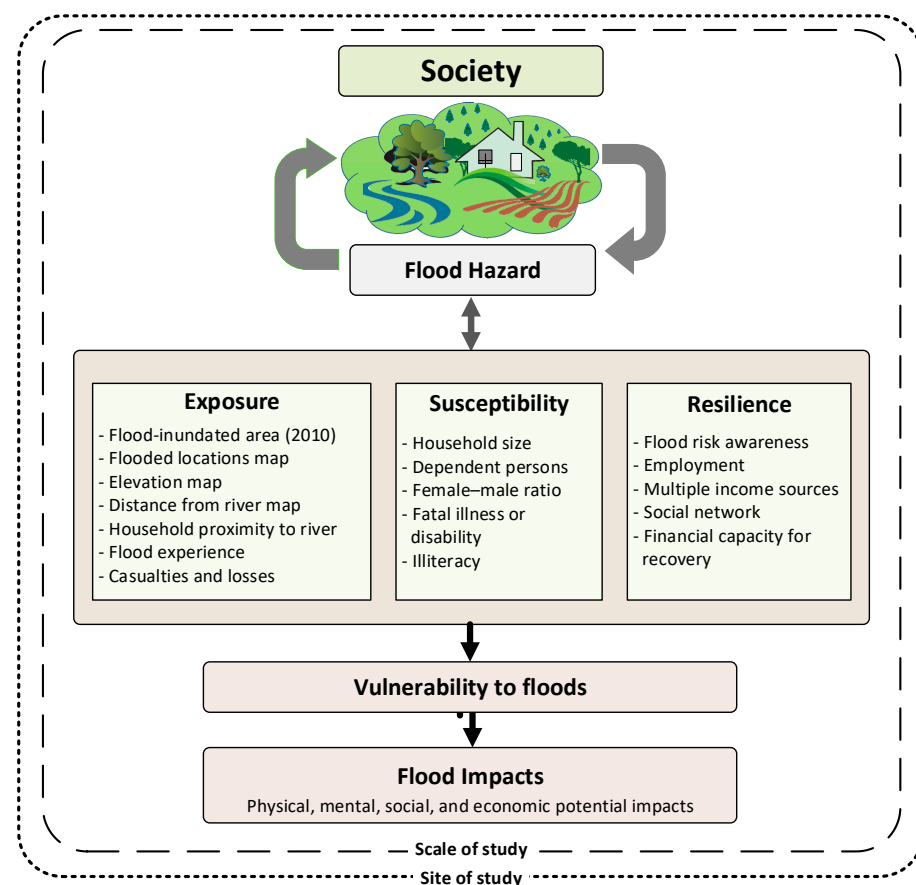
Society

Flood Hazard

Exposure
- Flood-inundated area (2010)
- Flooded locations map
- Elevation map
- Distance from river map
- Household proximity to river
- Flood experience
- Casualties and losses

Susceptibility
- Household size
- Dependent persons
- Female–male ratio
- Fatal illness or disability
- Illiteracy

Resilience
- Flood risk awareness
- Employment
- Multiple income sources
- Social network
- Financial capacity for recovery

Vulnerability to floods

Flood Impacts
Physical, mental, social, and economic potential impacts

Scale of study

Site of study